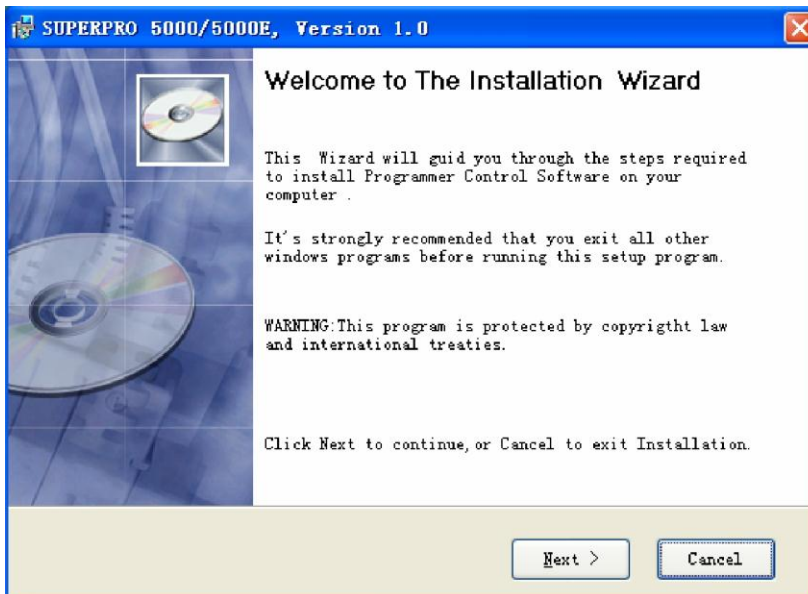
SUPERPRO 5000/5000E, Version 1.0

Welcome to The Installation Wizard

This Wizard will guid you through the steps required to install Programmer Control Software on your computer .

It's strongly recommended that you exit all other windows programs before running this setup program.

WARNING:This program is protected by copyrigtht law and international treaties.

Click Next to continue, or Cancel to exit Installation.

Next >

Cancel